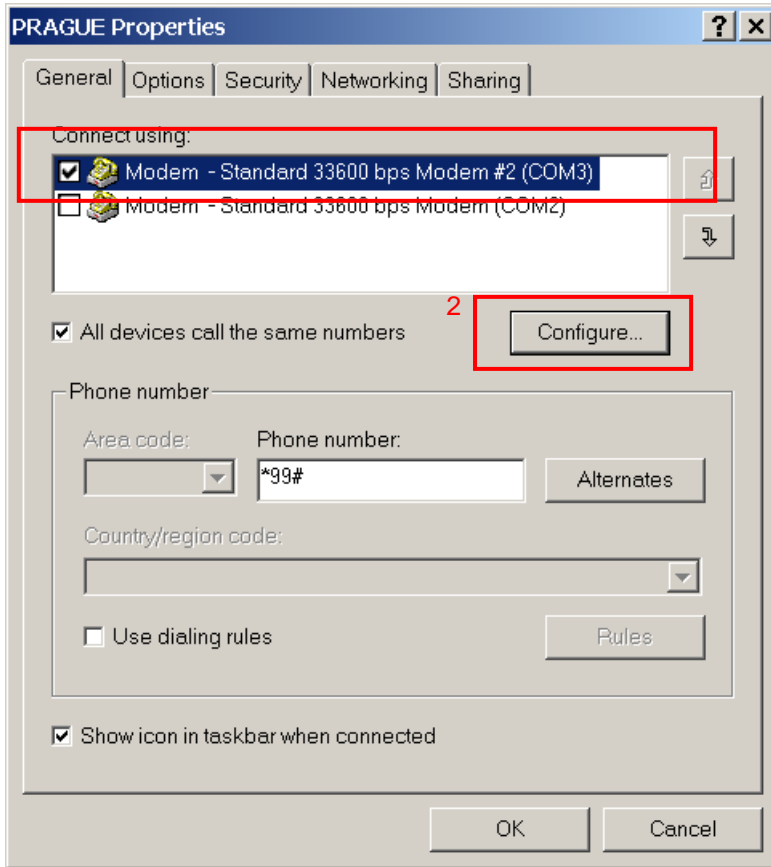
PRAGUE Properties

?

General | Options | Security | Networking | Sharing

Connect using:

Modem - Standard 33600 bps Modem #2 (COM3)

Modem - Standard 33600 bps Modem (COM2)

All devices call the same numbers

2

Configure...

Phone number

Area code:

Phone number:

*99#

Alternates

Country/region code:

Use dialing rules

Rules

Show icon in taskbar when connected

OK

Cancel